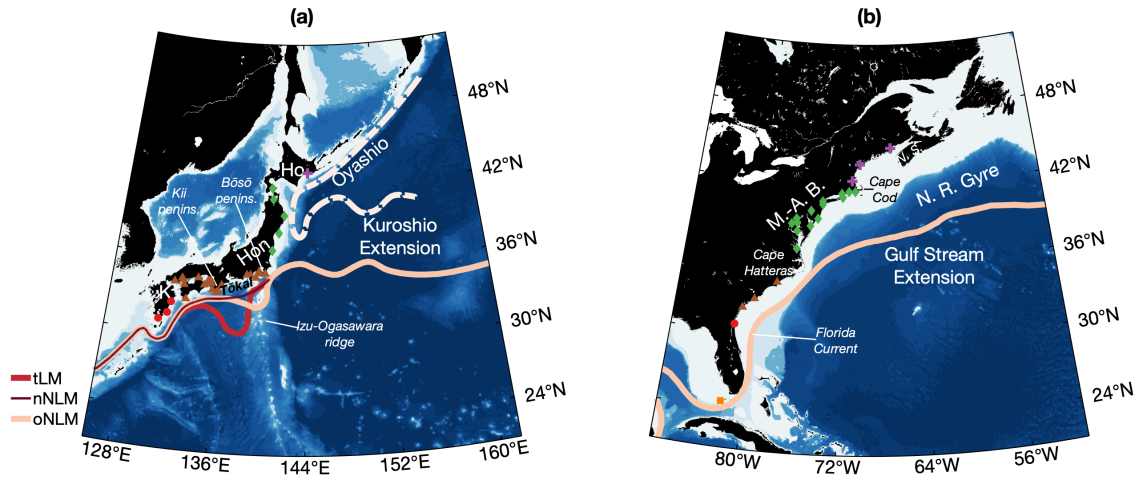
(a)

48°N
42°N
36°N
30°N
24°N

Oyashio
Ho.
Bōsō penins.
Kii penins.
Kuroshio Extension
Hon.
K.
Tokai
Izu-Ogasawara ridge

tLM
nNLM
oNLM

128°E 136°E 144°E 152°E 160°E

(b)

48°N
42°N
36°N
30°N
24°N

N. S.
Cape Cod
N. R. Gyre
M.-A. B.
Cape Hatteras
Gulf Stream Extension
Florida Current

80°W 72°W 64°W 56°W